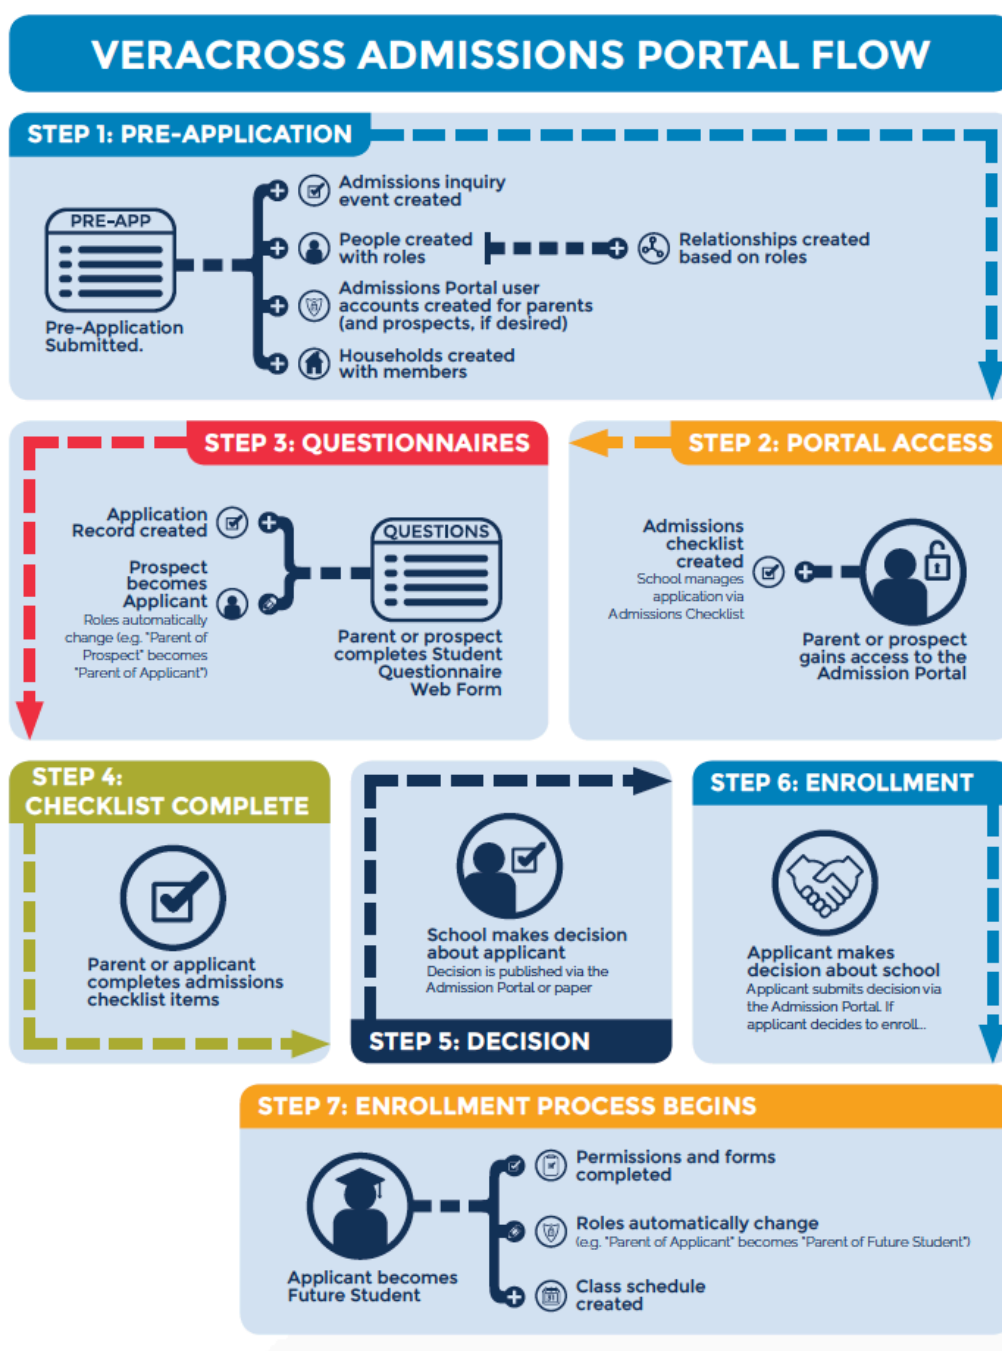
VERACROSS ADMISSIONS PORTAL FLOW

STEP 1: PRE-APPLICATION

PRE-APP

Pre-Application Submitted.

Admissions inquiry event created

People created with roles

Relationships created based on roles

Admissions Portal user accounts created for parents (and prospects, if desired)

Households created with members

STEP 3: QUESTIONNAIRES

Application Record created

Prospect becomes Applicant
Roles automatically change (e.g. "Parent of Prospect" becomes "Parent of Applicant")

QUESTIONS

Parent or prospect completes Student Questionnaire Web Form

STEP 2: PORTAL ACCESS

Admissions checklist created
School manages application via Admissions Checklist

Parent or prospect gains access to the Admission Portal

STEP 4: CHECKLIST COMPLETE

Parent or applicant completes admissions checklist items

School makes decision about applicant
Decision is published via the Admission Portal or paper

STEP 5: DECISION

STEP 6: ENROLLMENT

Applicant makes decision about school
Applicant submits decision via the Admission Portal. If applicant decides to enroll...

STEP 7: ENROLLMENT PROCESS BEGINS

Applicant becomes Future Student

Permissions and forms completed

Roles automatically change
(e.g. "Parent of Applicant" becomes "Parent of Future Student")

Class schedule created